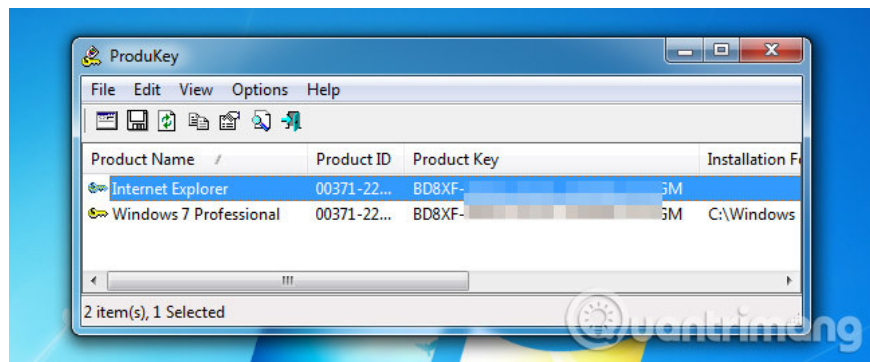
ProduKey

File Edit View Options Help

| Product Name | Product ID | Product Key | Installation Fo |
|---|---|---|---|
| Internet Explorer | 00371-22... | BD8XF-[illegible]GM | |
| Windows 7 Professional | 00371-22... | BD8XF-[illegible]GM | C:\Windows |

2 item(s), 1 Selected

quantrimang